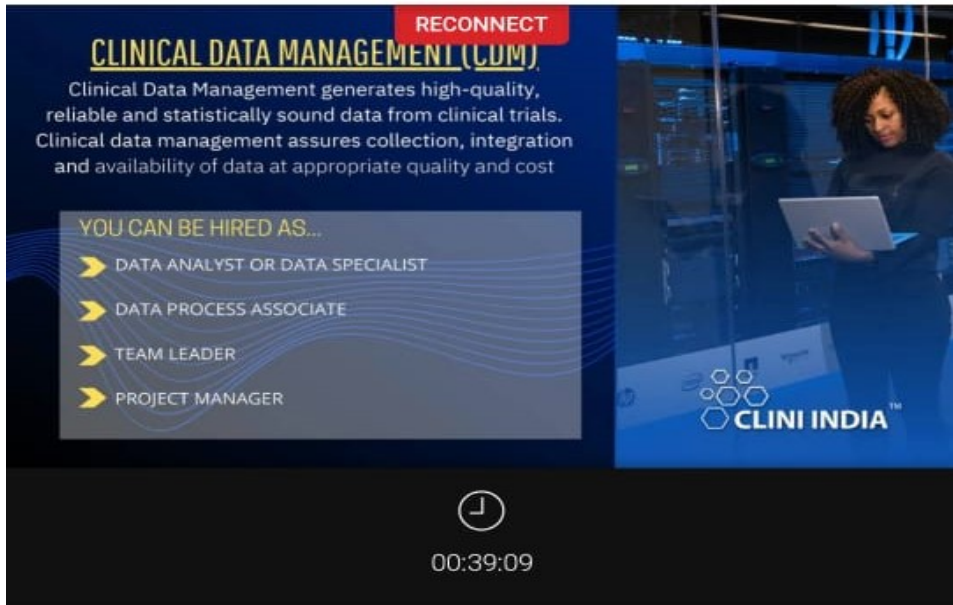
RECONNECT

CLINICAL DATA MANAGEMENT (CDM)

Clinical Data Management generates high-quality, reliable and statistically sound data from clinical trials. Clinical data management assures collection, integration and availability of data at appropriate quality and cost

YOU CAN BE HIRED AS...

DATA ANALYST OR DATA SPECIALIST

DATA PROCESS ASSOCIATE

TEAM LEADER

PROJECT MANAGER

CLINI INDIA™

00:39:09